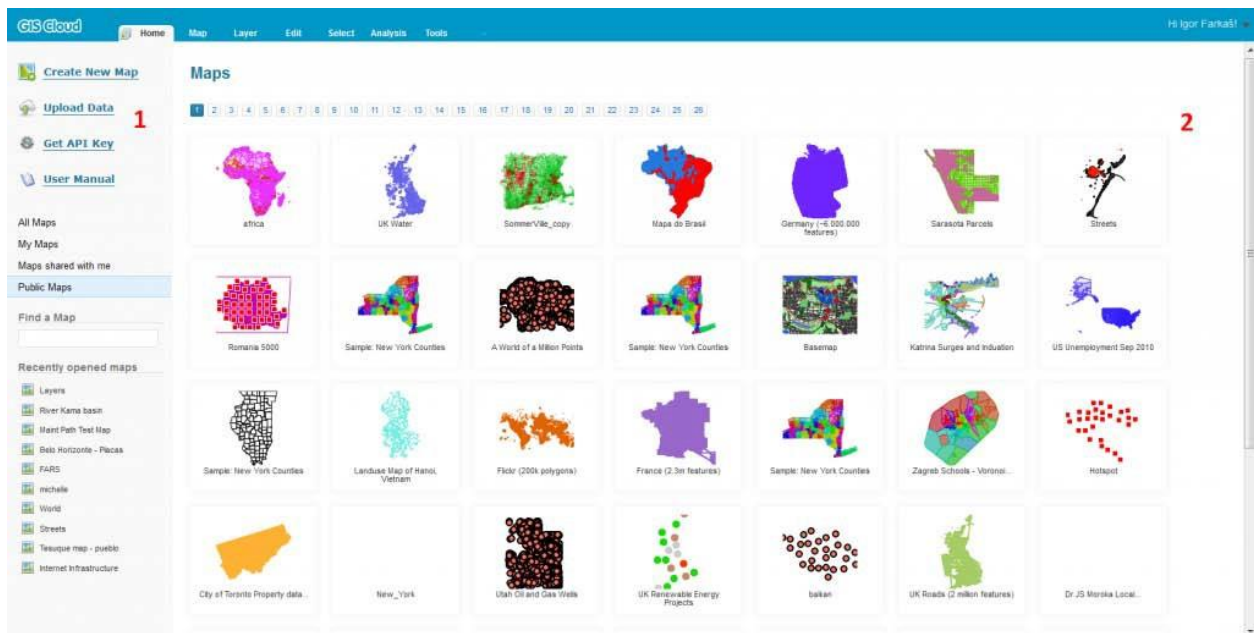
GIS Cloud
Home Map Layer Edit Select Analysis Tools
Hi Igor Farkaš!

Create New Map
Upload Data
Get API Key
User Manual
1

All Maps
My Maps
Maps shared with me
Public Maps
Find a Map
Recently opened maps
Layers
River Kama basin
Maint Path Test Map
Belo Horizonte - Placas
FARS
michelle
World
Streets
Tesuque map - pueblo
Internet Infrastructure

Maps
1 2 3 4 5 6 7 8 9 10 11 12 13 14 15 16 17 18 19 20 21 22 23 24 25 26
2

africa
UK Water
SommerVille_copy
Mapa do Brasil
Germany (~6.000.000 features)
Sarasota Parcels
Streets
Romania 5000
Sample: New York Counties
A World of a Million Points
Sample: New York Counties
Basemap
Katrina Surges and Inudation
US Unemployment Sep 2010
Sample: New York Counties
Landuse Map of Hanoi, Vietnam
Flickr (200k polygons)
France (2.3m features)
Sample: New York Counties
Zagreb Schools - Voronoi...
Hotspot
City of Toronto Property data...
New_York
Utah Oil and Gas Wells
UK Renewable Energy Projects
balkan
UK Roads (2 million features)
Dr JS Moroka Local...